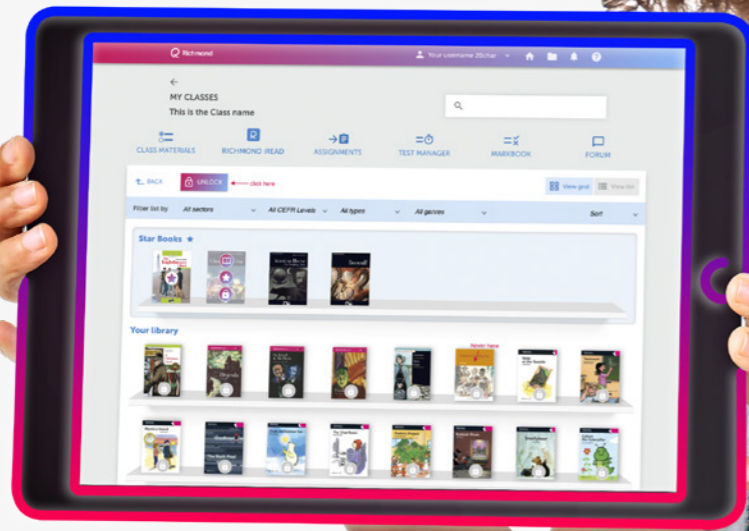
Richmond

Your username 20char

MY CLASSES

This is the Class name

CLASS MATERIALS

RICHMOND iREAD

ASSIGNMENTS

TEST MANAGER

MARKBOOK

FORUM

BACK

UNLOCK

click here

View grid

View list

Filter list by

All sectors

All CEFR Levels

All types

All genres

Sort

Star Books ★

Your library

Never here